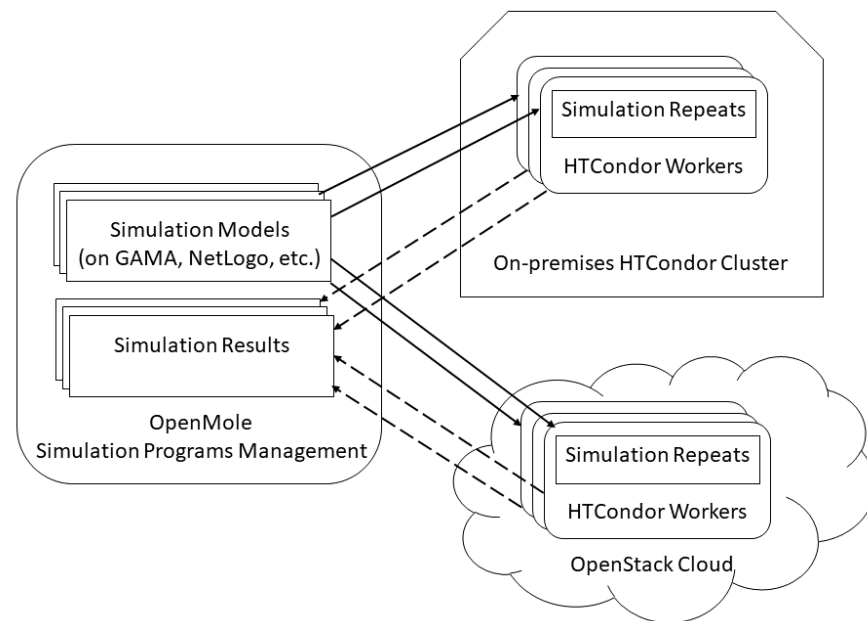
Simulation Models (on GAMA, NetLogo, etc.)

Simulation Results

OpenMole Simulation Programs Management

Simulation Repeats

HTCondor Workers

On-premises HTCondor Cluster

Simulation Repeats

HTCondor Workers

OpenStack Cloud